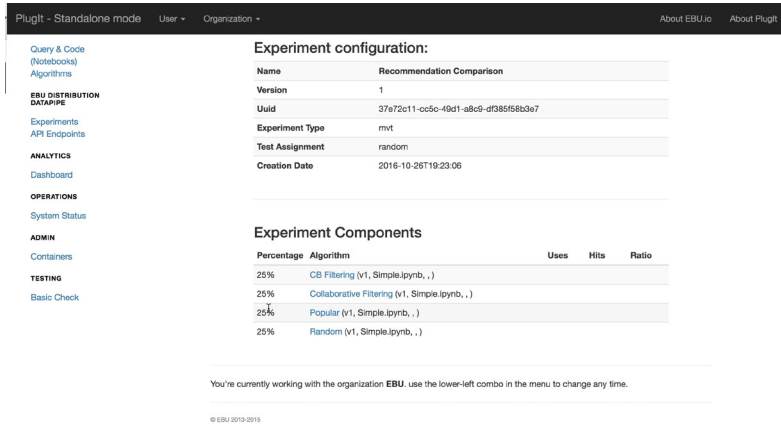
PlugIt - Standalone mode User ▾ Organization ▾ About EBU.io About PlugIt

Query & Code (Notebooks)
Algorithms
EBU DISTRIBUTION DATAPIPE
Experiments
API Endpoints
ANALYTICS
Dashboard
OPERATIONS
System Status
ADMIN
Containers
TESTING
Basic Check

Experiment configuration:

| Name | Recommendation Comparison |
|---|---|
| Version | 1 |
| Uuid | 37e72c11-cc5c-49d1-a8c9-df385f58b3e7 |
| Experiment Type | mvt |
| Test Assignment | random |
| Creation Date | 2016-10-26T19:23:06 |

Experiment Components

| Percentage | Algorithm | Uses | Hits | Ratio |
|---|---|---|---|---|
| 25% | CB Filtering (v1, Simple.ipynb, , ) | | | |
| 25% | Collaborative Filtering (v1, Simple.ipynb, , ) | | | |
| 25% | Popular (v1, Simple.ipynb, , ) | | | |
| 25% | Random (v1, Simple.ipynb, , ) | | | |

You're currently working with the organization EBU. use the lower-left combo in the menu to change any time.

© EBU 2013-2015